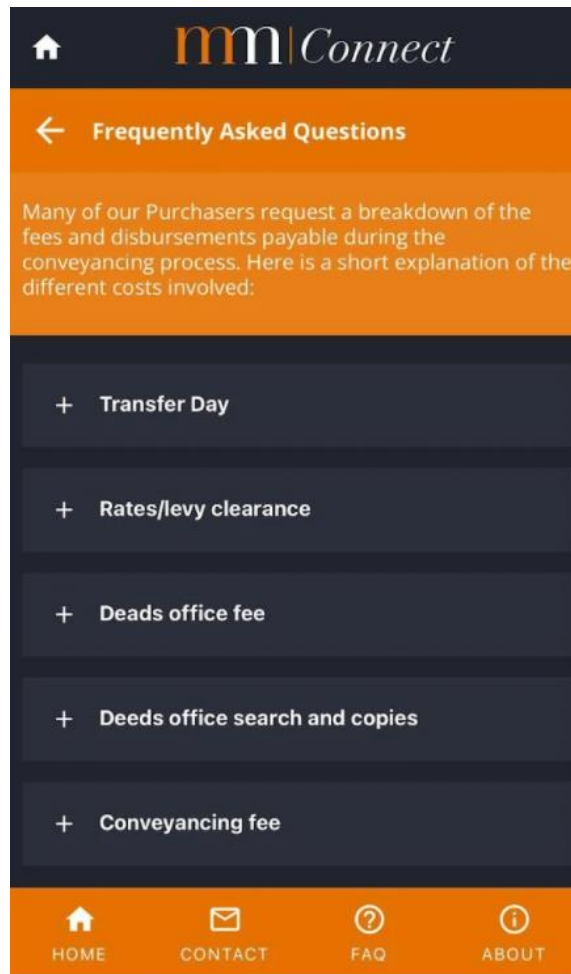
mm|Connect

Frequently Asked Questions

Many of our Purchasers request a breakdown of the fees and disbursements payable during the conveyancing process. Here is a short explanation of the different costs involved:

+ Transfer Day

+ Rates/levy clearance

+ Deads office fee

+ Deeds office search and copies

+ Conveyancing fee

HOME CONTACT FAQ ABOUT